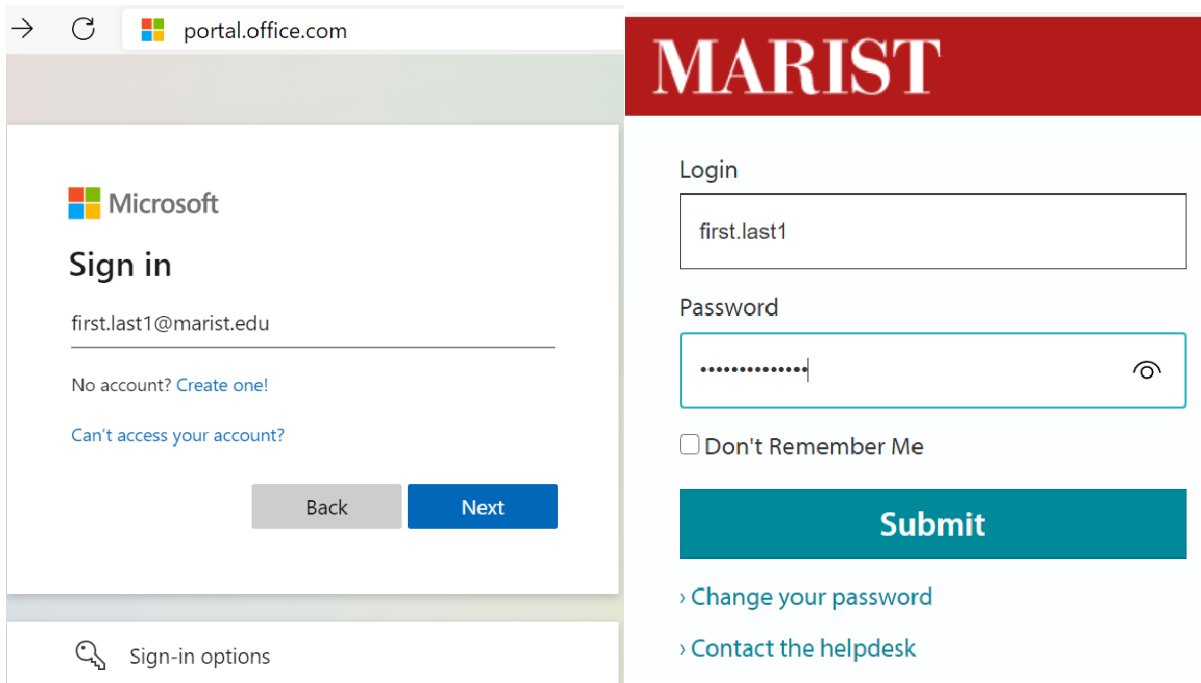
portal.office.com

Microsoft

Sign in

first.last1@marist.edu

No account? Create one!

Can't access your account?

Back Next

Sign-in options

MARIST

Login

first.last1

Password

••••••••••••••

Don't Remember Me

Submit

› Change your password

› Contact the helpdesk